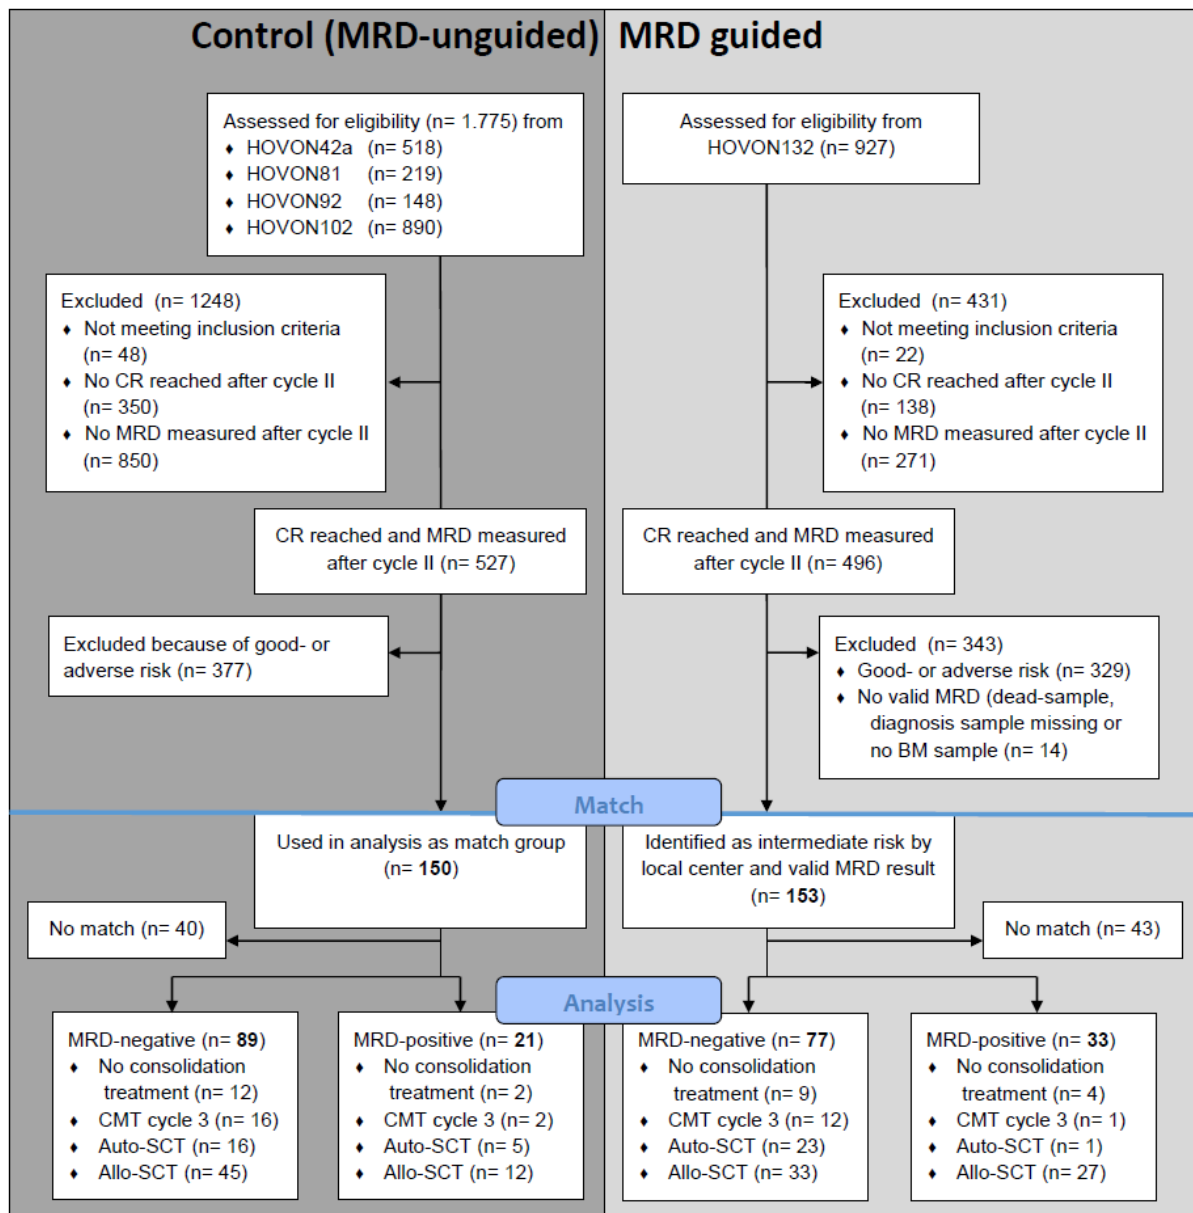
Control (MRD-unguided)

MRD guided

Assessed for eligibility (n= 1.775) from
♦ HOVON42a (n= 518)
♦ HOVON81 (n= 219)
♦ HOVON92 (n= 148)
♦ HOVON102 (n= 890)

Assessed for eligibility from HOVON132 (n= 927)

Excluded (n= 1248)
♦ Not meeting inclusion criteria (n= 48)
♦ No CR reached after cycle II (n= 350)
♦ No MRD measured after cycle II (n= 850)

Excluded (n= 431)
♦ Not meeting inclusion criteria (n= 22)
♦ No CR reached after cycle II (n= 138)
♦ No MRD measured after cycle II (n= 271)

CR reached and MRD measured after cycle II (n= 527)

CR reached and MRD measured after cycle II (n= 496)

Excluded because of good- or adverse risk (n= 377)

Excluded (n= 343)
♦ Good- or adverse risk (n= 329)
♦ No valid MRD (dead-sample, diagnosis sample missing or no BM sample (n= 14)

Match

Used in analysis as match group (n= **150**)

Identified as intermediate risk by local center and valid MRD result (n= **153**)

No match (n= 40)

No match (n= 43)

Analysis

MRD-negative (n= **89**)
♦ No consolidation treatment (n= 12)
♦ CMT cycle 3 (n= 16)
♦ Auto-SCT (n= 16)
♦ Allo-SCT (n= 45)

MRD-positive (n= **21**)
♦ No consolidation treatment (n= 2)
♦ CMT cycle 3 (n= 2)
♦ Auto-SCT (n= 5)
♦ Allo-SCT (n= 12)

MRD-negative (n= **77**)
♦ No consolidation treatment (n= 9)
♦ CMT cycle 3 (n= 12)
♦ Auto-SCT (n= 23)
♦ Allo-SCT (n= 33)

MRD-positive (n= **33**)
♦ No consolidation treatment (n= 4)
♦ CMT cycle 3 (n= 1)
♦ Auto-SCT (n= 1)
♦ Allo-SCT (n= 27)